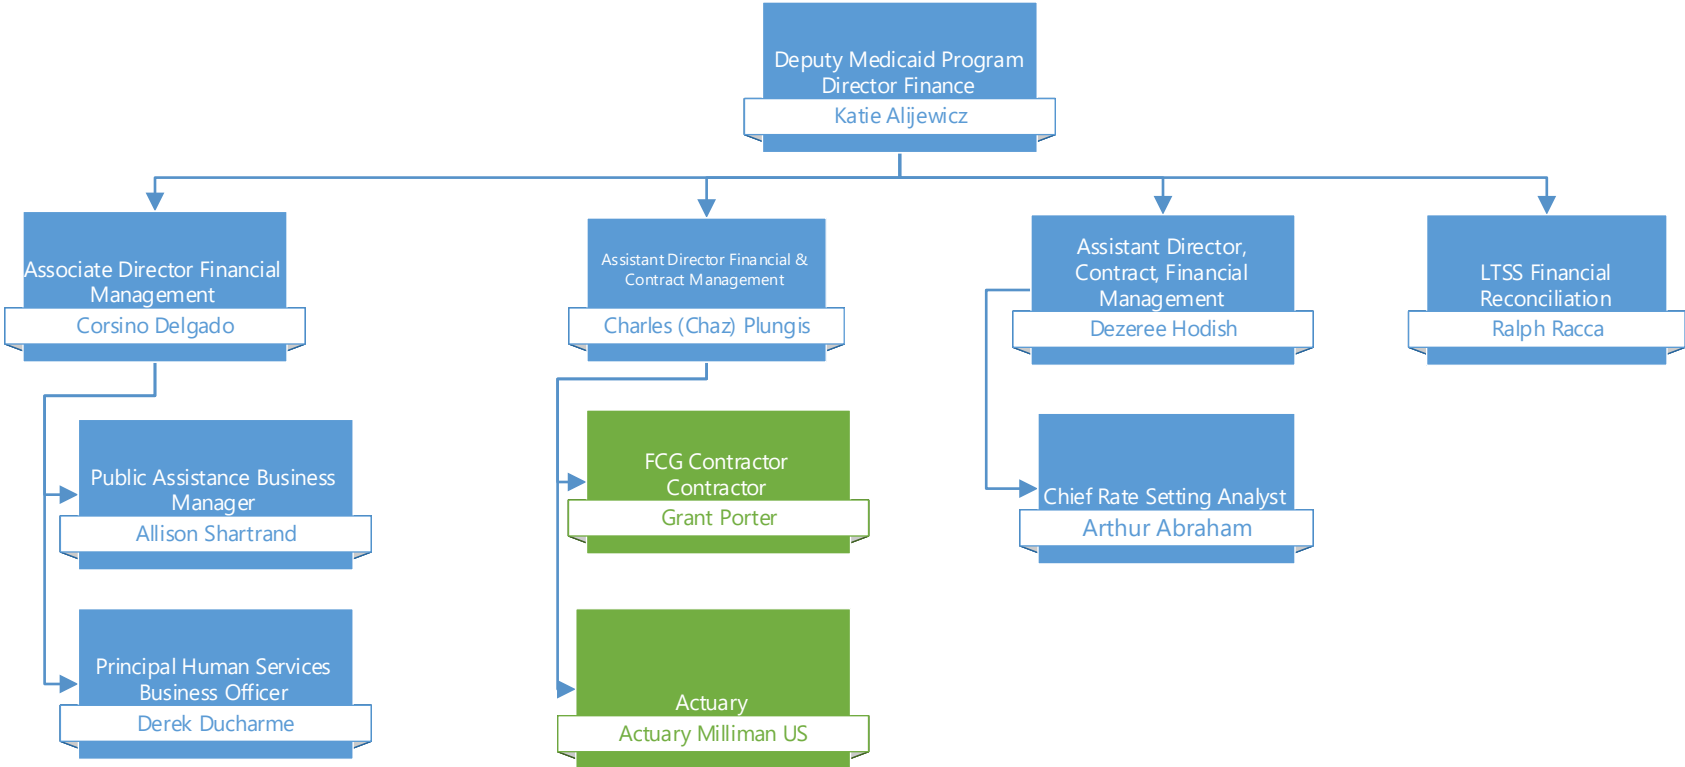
Deputy Medicaid Program Director Finance
Katie Alijewicz

Associate Director Financial Management
Corsino Delgado

Public Assistance Business Manager
Allison Shartrand

Principal Human Services Business Officer
Derek Ducharme

Assistant Director Financial & Contract Management
Charles (Chaz) Plungis

FCG Contractor Contractor
Grant Porter

Actuary
Actuary Milliman US

Assistant Director, Contract, Financial Management
Dezeree Hodish

Chief Rate Setting Analyst
Arthur Abraham

LTSS Financial Reconciliation
Ralph Racca